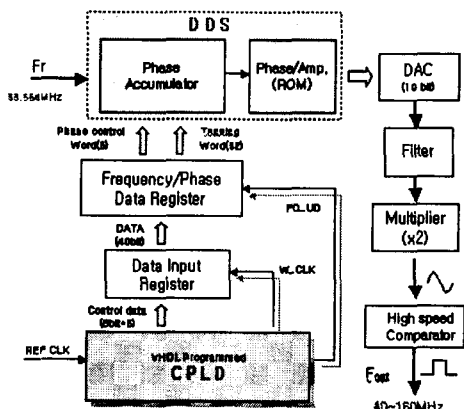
D D S

Fr

33.554MHz

Phase Accumulator

Phase/Amp. (ROM)

DAC (10 bit)

Phase control Word(8)

Tuning Word(32)

Filter

Frequency/Phase Data Register

FQ_UD

Multiplier (x2)

DATA (40bit)

Data Input Register

W_CLK

High speed Comparator

Control data (8bit×5)

REF CLK

VHDL Programmed

CPLD

Fout

40~160MHz